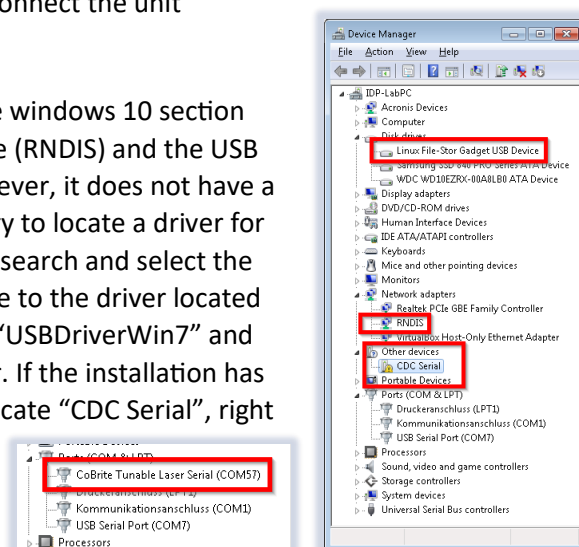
onnect the unit

e windows 10 section e (RNDIS) and the USB ever, it does not have a y to locate a driver for search and select the e to the driver located "USBDriverWin7" and r. If the installation has cate "CDC Serial", right

Device Manager
File Action View Help
IDP-LabPC
Acronis Devices
Computer
Disk drives
Linux File-Stor Gadget USB Device
Samsung SSD 840 PRO Series ATA Device
WDC WD10EZRX-00A8LB0 ATA Device
Display adapters
DVD/CD-ROM drives
Human Interface Devices
IDE ATA/ATAPI controllers
Keyboards
Mice and other pointing devices
Monitors
Network adapters
Realtek PCIe GBE Family Controller
RNDIS
VirtualBox Host-Only Ethernet Adapter
Other devices
CDC Serial
Portable Devices
Ports (COM & LPT)
Druckeranschluss (LPT1)
Kommunikationsanschluss (COM1)
USB Serial Port (COM7)
Processors
Sound, video and game controllers
Storage controllers
System devices
Universal Serial Bus controllers

Ports (COM & LPT)
CoBrite Tunable Laser Serial (COM57)
Druckeranschluss (LPT1)
Kommunikationsanschluss (COM1)
USB Serial Port (COM7)
Processors